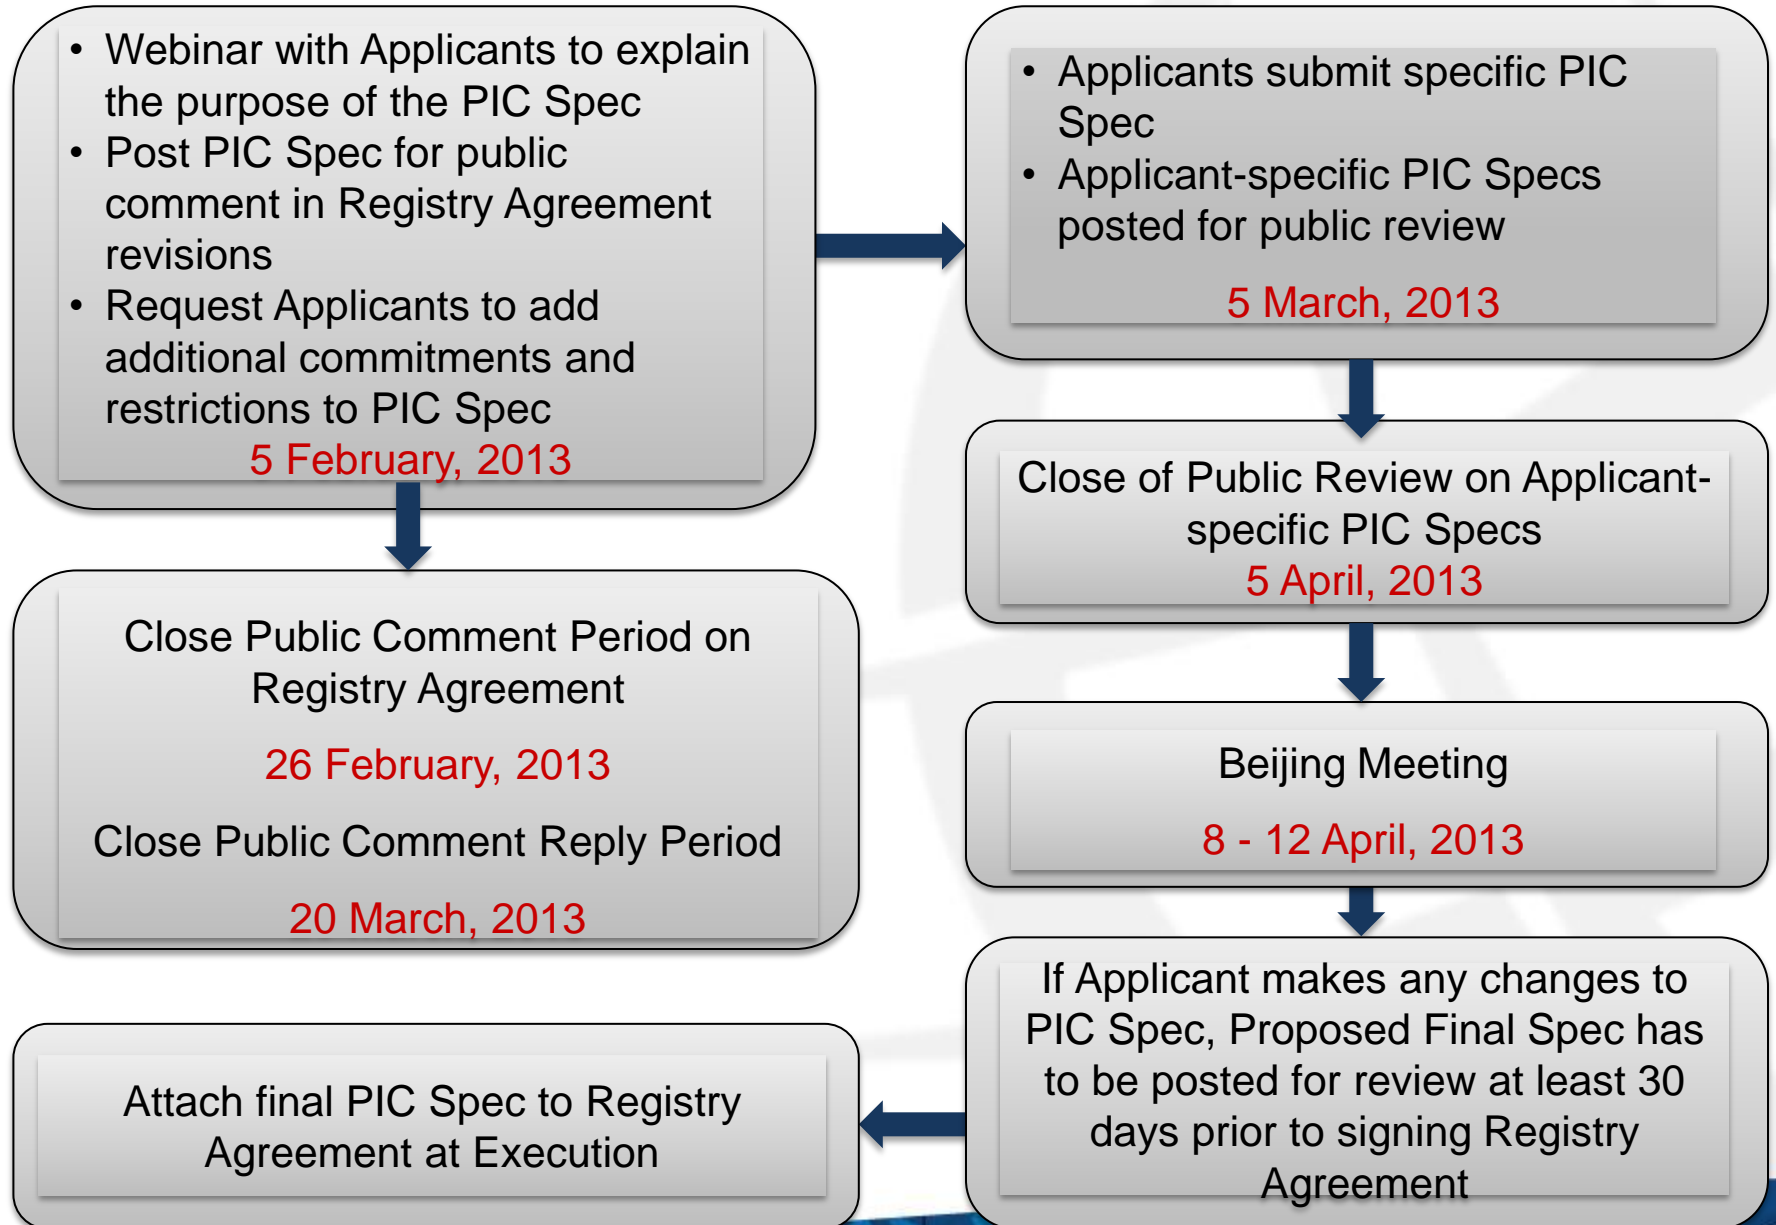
- Webinar with Applicants to explain the purpose of the PIC Spec
- Post PIC Spec for public comment in Registry Agreement revisions
- Request Applicants to add additional commitments and restrictions to PIC Spec

5 February, 2013

- Applicants submit specific PIC Spec
- Applicant-specific PIC Specs posted for public review

5 March, 2013

Close of Public Review on Applicant-specific PIC Specs

5 April, 2013

Close Public Comment Period on Registry Agreement

26 February, 2013

Close Public Comment Reply Period

20 March, 2013

Beijing Meeting

8 - 12 April, 2013

If Applicant makes any changes to PIC Spec, Proposed Final Spec has to be posted for review at least 30 days prior to signing Registry Agreement

Attach final PIC Spec to Registry Agreement at Execution